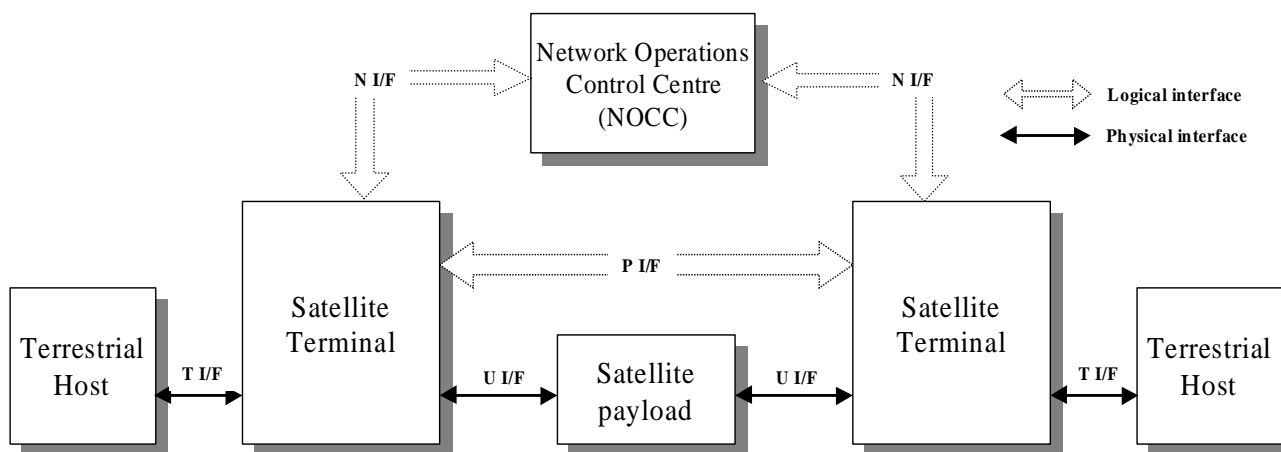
Network Operations Control Centre (NOCC)

N I/F

N I/F

Logical interface

Physical interface

Satellite Terminal

P I/F

Satellite Terminal

Terrestrial Host

T I/F

U I/F

Satellite payload

U I/F

T I/F

Terrestrial Host